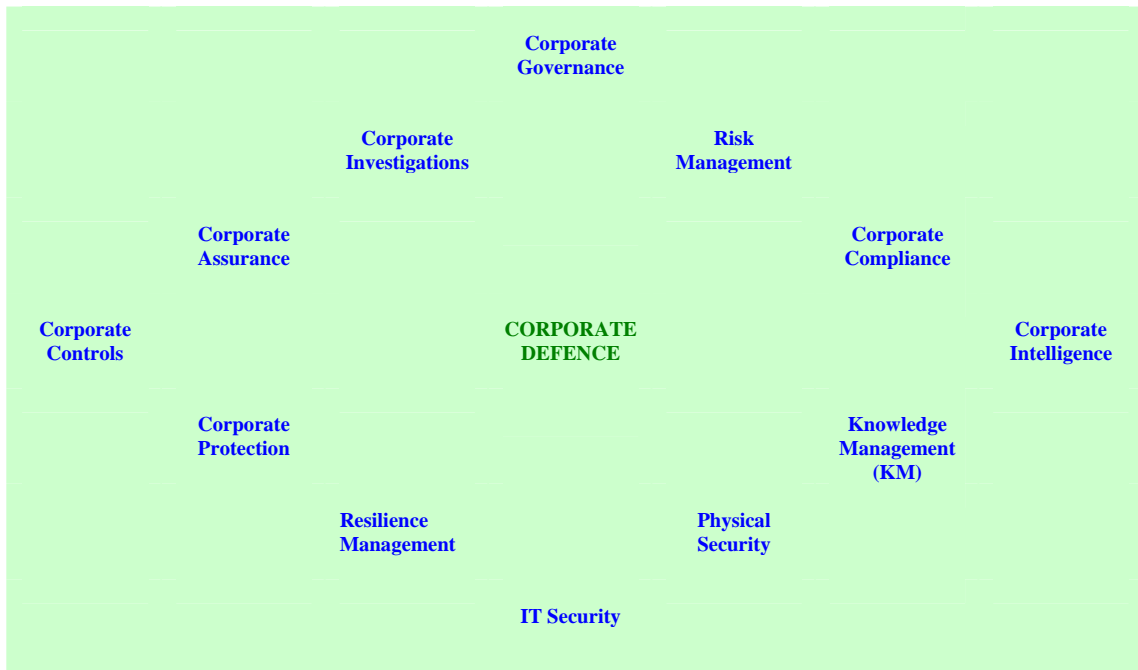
Corporate Governance

Corporate Investigations

Risk Management

Corporate Assurance

Corporate Compliance

Corporate Controls

CORPORATE DEFENCE

Corporate Intelligence

Corporate Protection

Knowledge Management (KM)

Resilience Management

Physical Security

IT Security